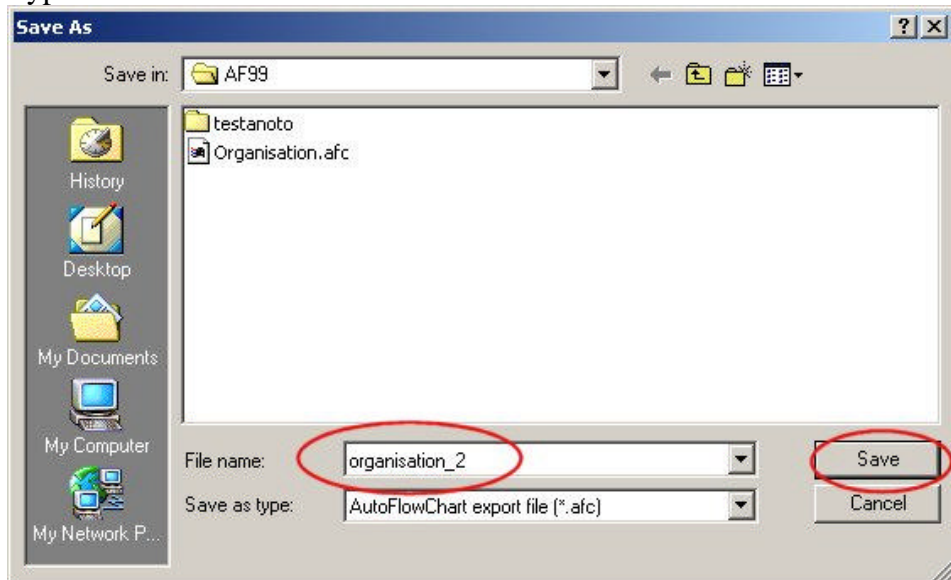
Save As

?
X

Save in: AF99

testanoto
Organisation.afc

History
Desktop
My Documents
My Computer
My Network P...

File name: organisation_2
Save as type: AutoFlowChart export file (*.afc)

Save
Cancel